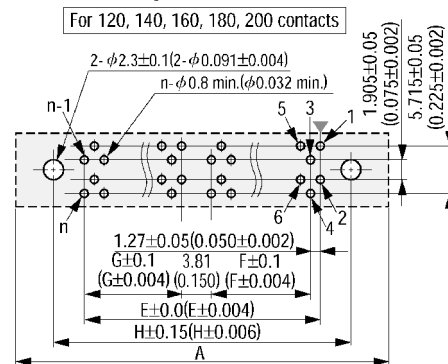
For 120, 140, 160, 180, 200 contacts

2- $\phi$2.3$\pm$0.1(2-$\phi$0.091$\pm$0.004)

n-$\phi$0.8 min.($\phi$0.032 min.)

1.905$\pm$0.05 (0.075$\pm$0.002)

5.715$\pm$0.05 (0.225$\pm$0.002)

n-1

5

3

1

n

6

4

2

1.27$\pm$0.05(0.050$\pm$0.002)

G$\pm$0.1

3.81

F$\pm$0.1

(G$\pm$0.004)

(0.150)

(F$\pm$0.004)

E$\pm$0.0(E$\pm$0.004)

H$\pm$0.15(H$\pm$0.006)

A